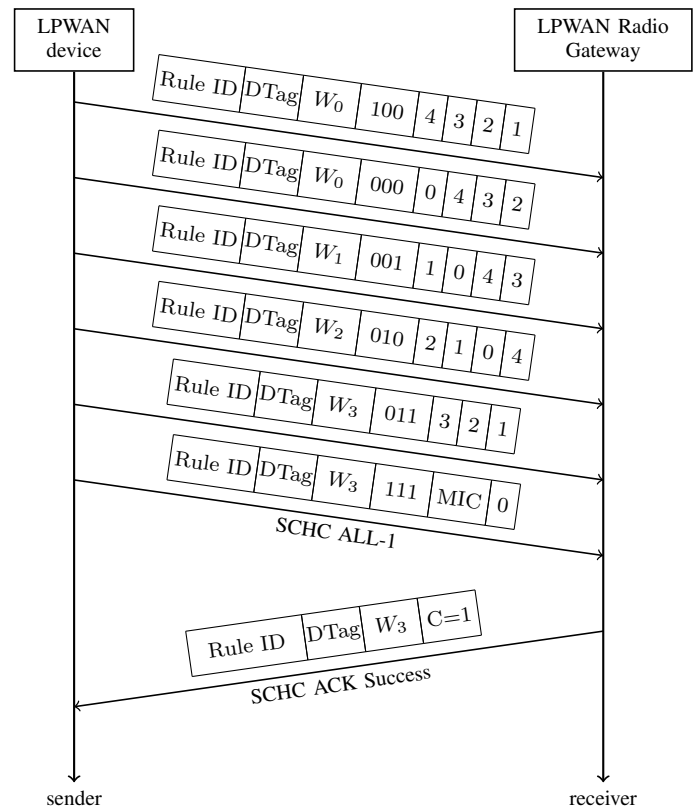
LPWAN device

LPWAN Radio Gateway

| Rule ID | DTag | $W_0$ | 100 | 4 | 3 | 2 | 1 |
|---|---|---|---|---|---|---|---|

| Rule ID | DTag | $W_0$ | 000 | 0 | 4 | 3 | 2 |
|---|---|---|---|---|---|---|---|

| Rule ID | DTag | $W_1$ | 001 | 1 | 0 | 4 | 3 |
|---|---|---|---|---|---|---|---|

| Rule ID | DTag | $W_2$ | 010 | 2 | 1 | 0 | 4 |
|---|---|---|---|---|---|---|---|

| Rule ID | DTag | $W_3$ | 011 | 3 | 2 | 1 |
|---|---|---|---|---|---|---|

| Rule ID | DTag | $W_3$ | 111 | MIC | 0 |
|---|---|---|---|---|---|

SCHC ALL-1

| Rule ID | DTag | $W_3$ | C=1 |
|---|---|---|---|

SCHC ACK Success

sender

receiver